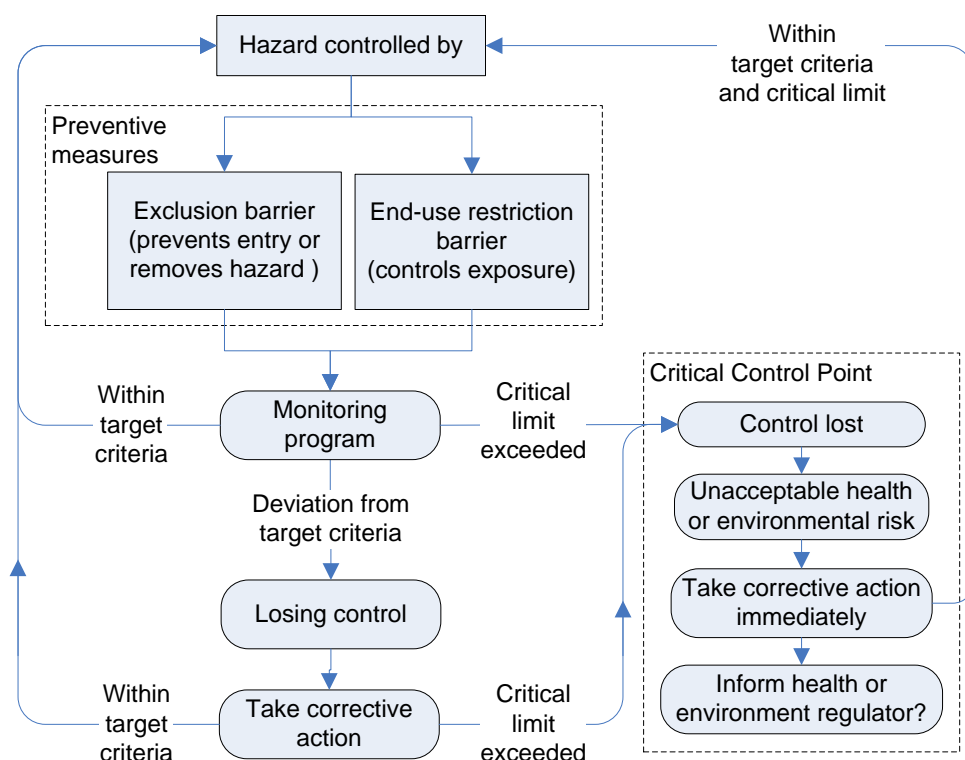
Hazard controlled by

Within target criteria and critical limit

Preventive measures

Exclusion barrier (prevents entry or removes hazard )

End-use restriction barrier (controls exposure)

Within target criteria

Monitoring program

Critical limit exceeded

Critical Control Point

Control lost

Unacceptable health or environmental risk

Take corrective action immediately

Inform health or environment regulator?

Deviation from target criteria

Losing control

Within target criteria

Take corrective action

Critical limit exceeded